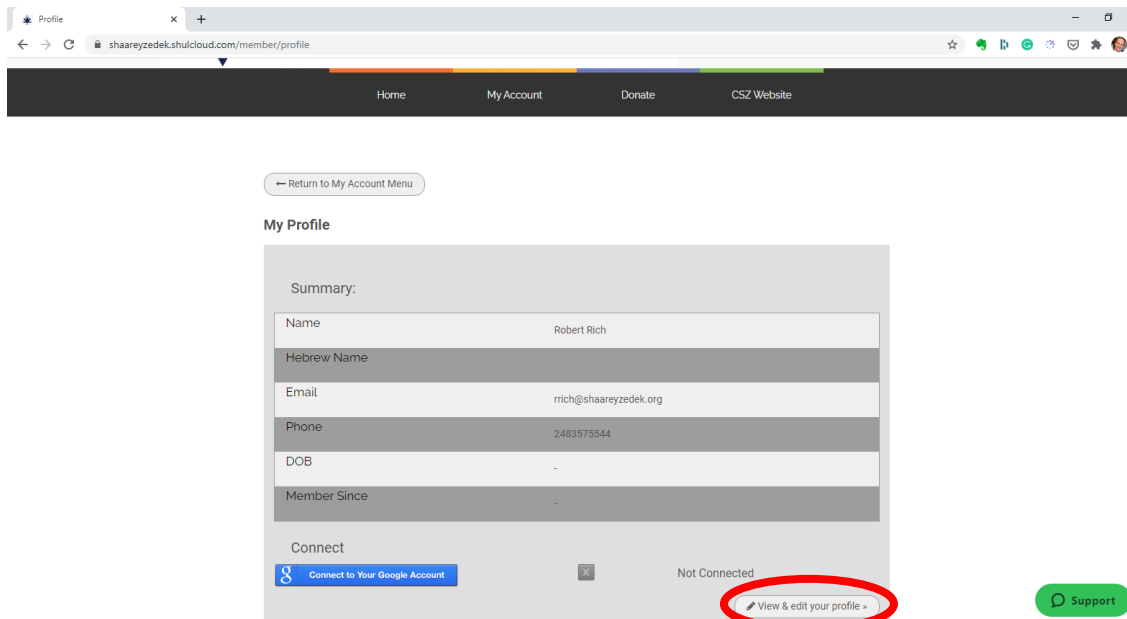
Profile ×
+
shaareyzedek.shulcloud.com/member/profile

Home
My Account
Donate
CSZ Website

← Return to My Account Menu

My Profile

Summary:

| Name | Robert Rich |
|---|---|
| Hebrew Name | |
| Email | rrich@shaareyzedek.org |
| Phone | 2483575544 |
| DOB | - |
| Member Since | - |

Connect

g Connect to Your Google Account
×
Not Connected

View & edit your profile »

Support